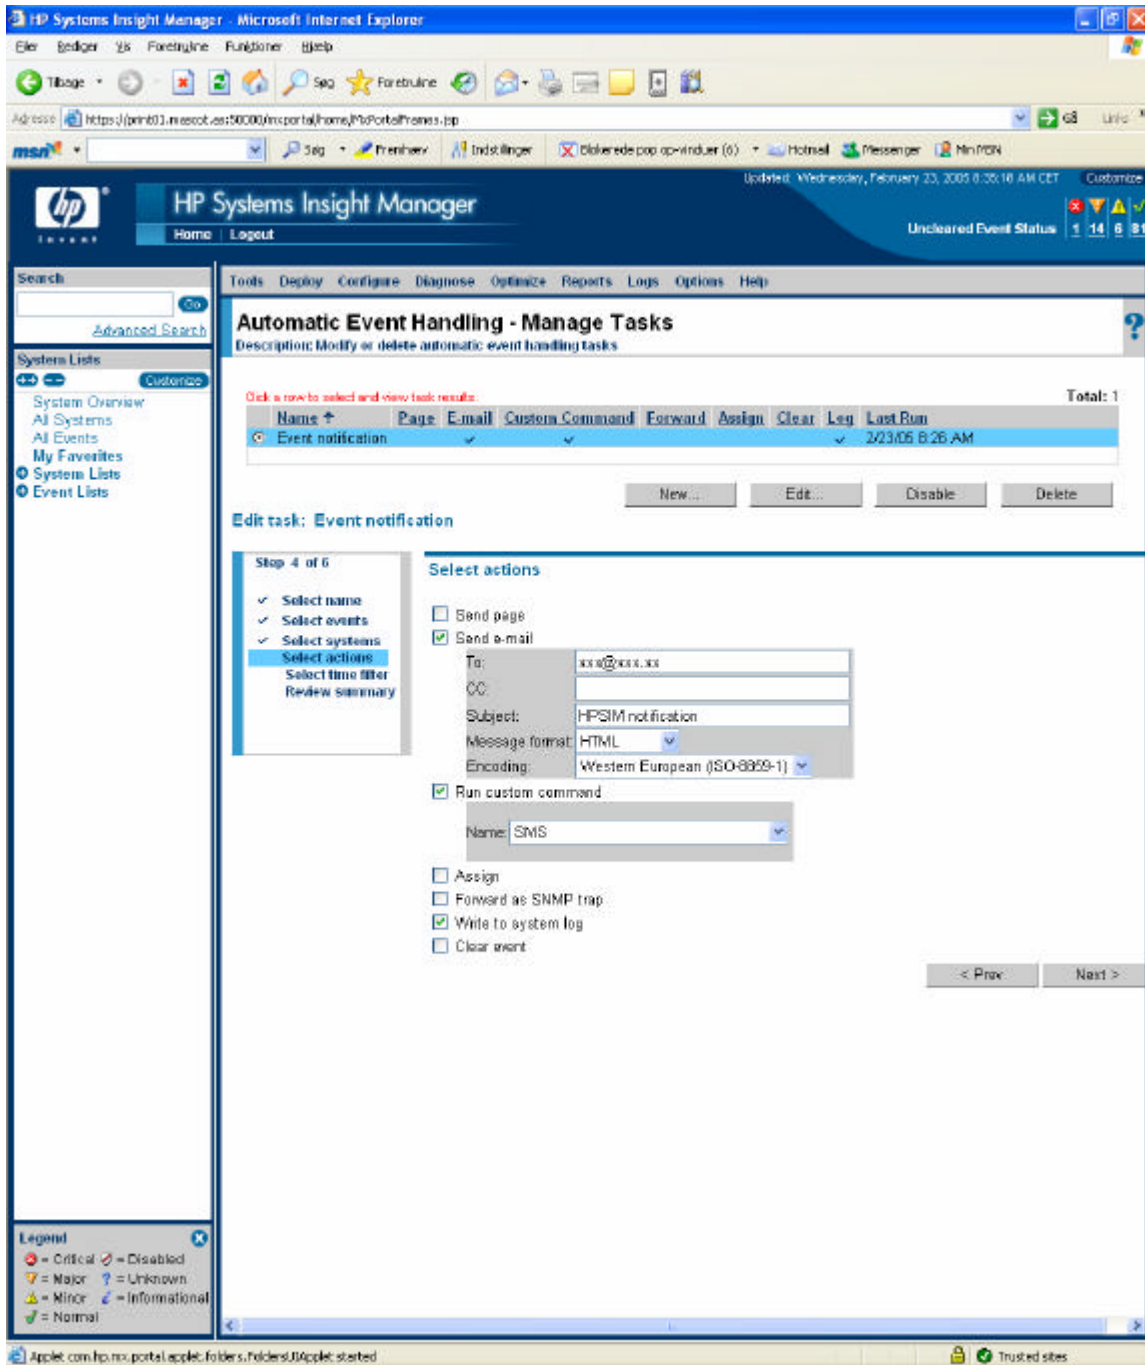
HP Systems Insight Manager - Microsoft Internet Explorer

Filer Rediger Vis Foretrukne Funktioner Hjælp

Tilbage Søg Foretrukne

Adresse https://print01.mescot.as:50000/mxportal/home/MxPortalFrames.jsp Gå Links

msn Søg Fremhæv Indstillinger Blokerede pop op-vinduer (6) Hotmail Messenger Min MSN

Updated: Wednesday, February 23, 2005 8:35:18 AM CET Customize

HP Systems Insight Manager

Home | Logout

Uncleared Event Status 1 14 6 81

Search

Go

Advanced Search

System Lists

Customize

System Overview
All Systems
All Events
My Favorites
System Lists
Event Lists

Tools Deploy Configure Diagnose Optimize Reports Logs Options Help

Automatic Event Handling - Manage Tasks

Description: Modify or delete automatic event handling tasks

Click a row to select and view task results.

Total: 1

| | Name | Page | E-mail | Custom Command | Forward | Assign | Clear | Log | Last Run |
|---|---|---|---|---|---|---|---|---|---|
| ⊙ | Event notification | | ✓ | ✓ | | | | ✓ | 2/23/05 8:26 AM |

New... Edit... Disable Delete

Edit task: Event notification

Step 4 of 6

✓ Select name
✓ Select events
✓ Select systems
Select actions
Select time filter
Review summary

Select actions

Send page
Send e-mail

To: xxx@xxx.xx
CC:
Subject: HPSIM notification
Message format: HTML
Encoding: Western European (ISO-8859-1)

Run custom command

Name: SMS

Assign
Forward as SNMP trap
Write to system log
Clear event

< Prev Next >

Legend

= Critical = Disabled
= Major ? = Unknown
= Minor = Informational
= Normal

Applet com.hp.mx.portal.applet.folders.FoldersUIApplet started

Trusted sites